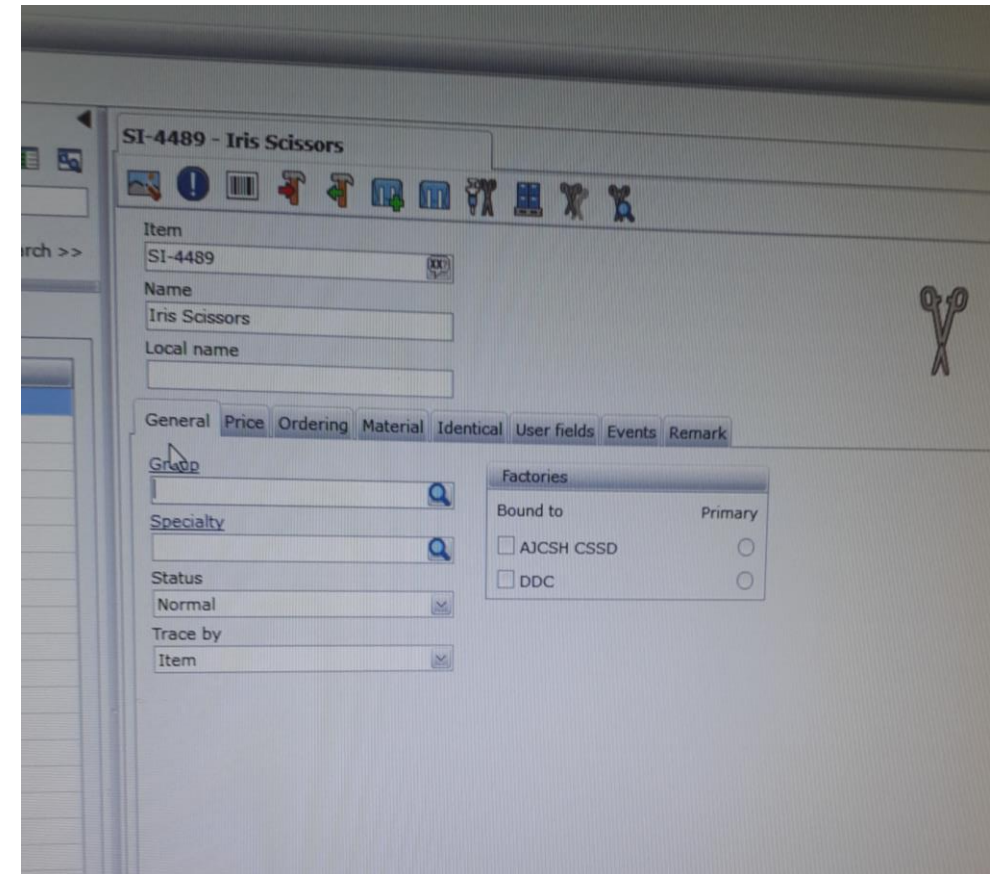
rch >>

SI-4489 - Iris Scissors

Item
SI-4489

Name
Iris Scissors

Local name

General | Price | Ordering | Material | Identical | User fields | Events | Remark

Group

Specialty

Status
Normal

Trace by
Item

Factories

Bound to | Primary

AJCSH CSSD

DDC